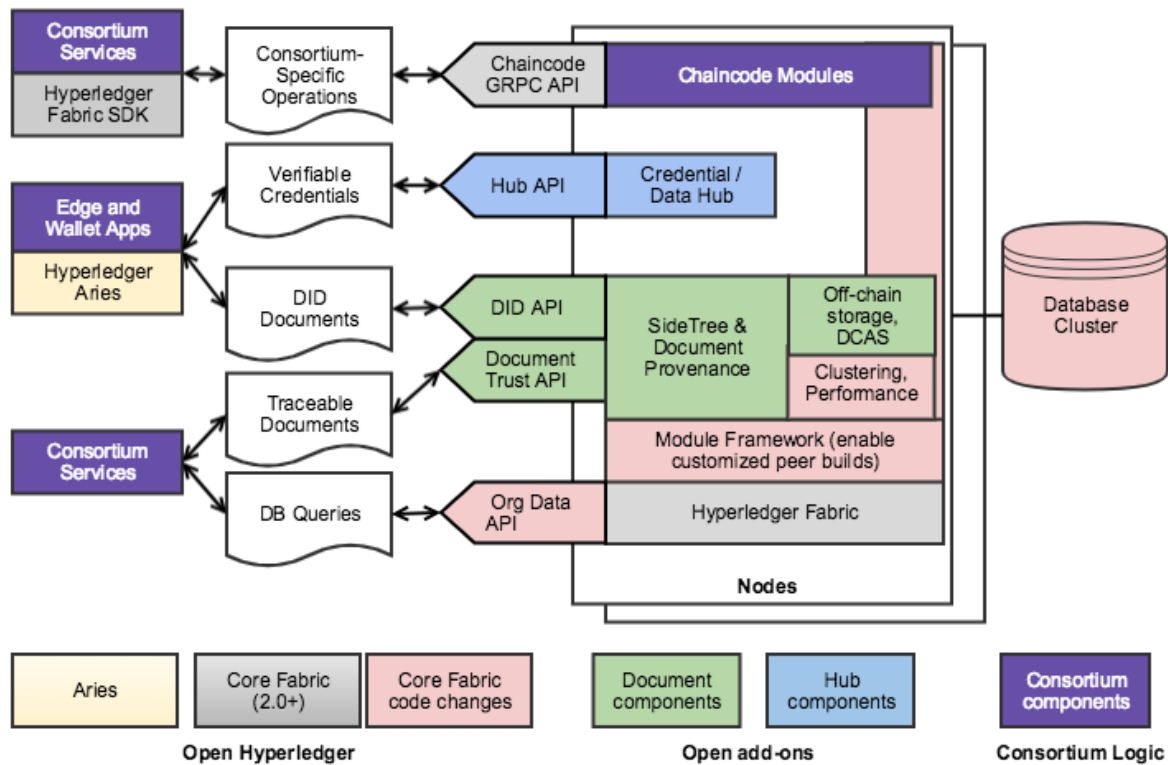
Consortium Services

Hyperledger Fabric SDK

Consortium-Specific Operations

Chaincode GRPC API

Chaincode Modules

Edge and Wallet Apps

Hyperledger Aries

Verifiable Credentials

Hub API

Credential / Data Hub

DID Documents

DID API

Document Trust API

SideTree & Document Provenance

Off-chain storage, DCAS

Clustering, Performance

Database Cluster

Consortium Services

Traceable Documents

DB Queries

Module Framework (enable customized peer builds)

Org Data API

Hyperledger Fabric

Nodes

Aries

Core Fabric (2.0+)

Core Fabric code changes

Document components

Hub components

Consortium components

Open Hyperledger

Open add-ons

Consortium Logic